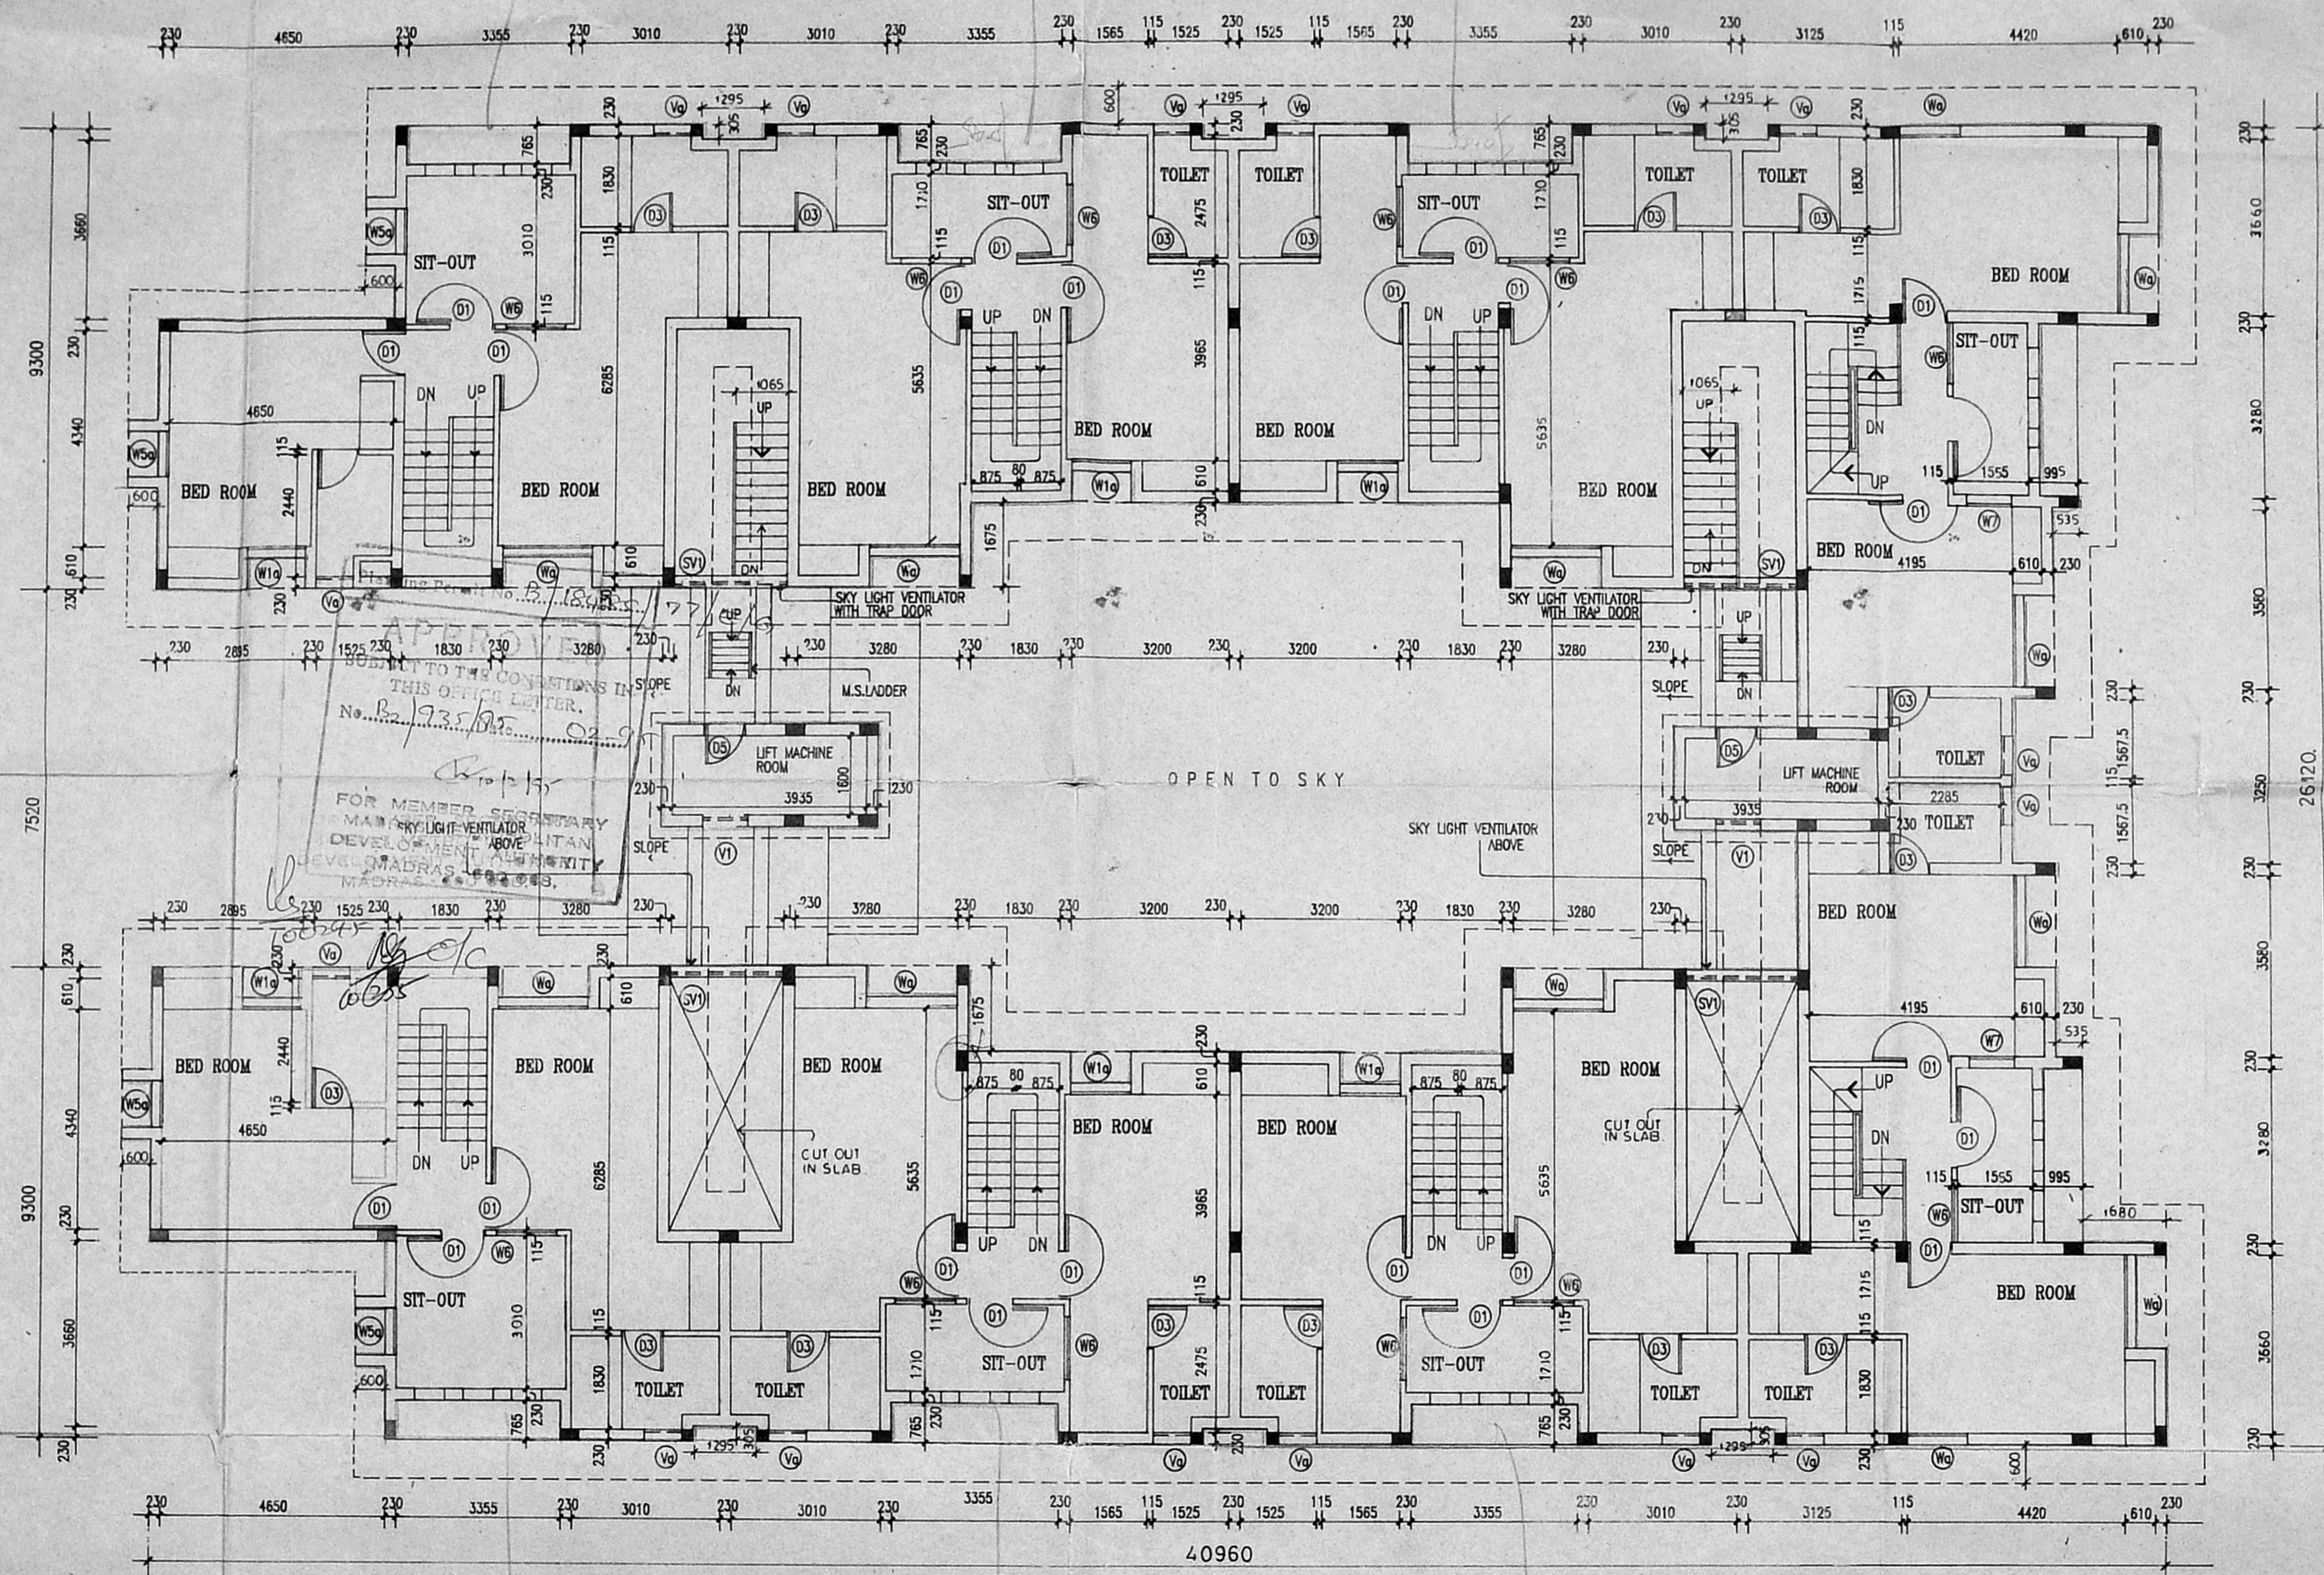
230 4650 230 3355 230 3010 230 3010 3355 230 1565 115 1525 230 1525 115 1565 230 3355 230 3010 230 3125 115 4420 610 230

Vg 1295 305 Vg 600 Vg 1295 230 Vg Vg 1295 305 Vg Wa

765 230 1830 765 230 1710 TOILET TOILET SIT-OUT 1710 765 TOILET TOILET 1830

SIT-OUT W6 D3 D3 W6 D3 D3 2475 D3 D3 W6 D3 D3

W5a SIT-OUT 3010 115 D1 D1 D1 D1 D1 D1 D1 W6 BED ROOM Wa

600 D1 W6 115 UP DN 115 DN UP 1715 D1 SIT-OUT

D1 D1 DN UP 6285 5635 3965 5635 W6

4650 1065 UP 1065 UP DN

W5a BED ROOM 115 2440 BED ROOM BED ROOM BED ROOM BED ROOM BED ROOM 115 1555 995 UP

600 875 80 875 W1a 610 W1a D1 W7 535

1675 230 BED ROOM 4195 610 230

W1a Wa 610 SV1 DN Wa SV1

Va APPROVED SKY LIGHT VENTILATOR WITH TRAP DOOR SKY LIGHT VENTILATOR WITH TRAP DOOR UP

SUBJECT TO THE CONDITIONS IN THIS OFFICE LETTER. No. B2/1935/95 02-95

FOR MEMBER SECRETARY MADRAS METROPOLITAN DEVELOPMENT AUTHORITY MADRAS

230 2895 230 1525 230 1830 230 3280 230 UP 230 3280 230 1830 230 3200 230 3200 230 1830 230 3280 230

SLOPE DN M.S.LADDER SLOPE DN Wa

D5 LIFT MACHINE ROOM 1800 230 3935 230 OPEN TO SKY D5 LIFT MACHINE ROOM D3 TOILET Va

SKY LIGHT VENTILATOR ABOVE SKY LIGHT VENTILATOR ABOVE 3935 2285 TOILET Va

SLOPE V1 SLOPE V1 D3

230 2895 230 1525 230 1830 230 3280 230 230 3280 230 1830 230 3200 230 3200 230 1830 230 3280 230 BED ROOM Wa

W1a Wa 610 SV1 Wa 1675 Wa SV1 4195 610 230 535

BED ROOM 2440 BED ROOM BED ROOM 875 80 875 W1a 610 W1a 875 80 875 BED ROOM W7 D1 UP

W5a 115 D3 BED ROOM BED ROOM CUT OUT IN SLAB

4650 DN UP 6285 CUT OUT IN SLAB 5635 3965 5635 DN D1

600 D1 D1 115 1555 995

D1 W6 115 UP DN DN UP SIT-OUT 1680

D1 D1 D1 D1 W6 W6 D1

SIT-OUT W6 D1 W6 W6 D1 115 1715 BED ROOM Wa

W5a 3010 115 115 115 SIT-OUT D3 115 SIT-OUT 115 D3 D3

600 D3 D3 D3 2475 1710 1830

1830 TOILET TOILET 1710 TOILET TOILET TOILET TOILET

765 230 765 230 765

230 Va 1295 305 Va Va 230 Va Va 1295 305 Va Wa 600

230 4650 230 3355 230 3010 230 3010 230 3355 230 1565 115 1525 230 1525 115 1565 230 3355 230 3010 230 3125 115 4420 610 230

40960

9300 3660 230 4340 610 230 7520 9300 230 610 4340 230 3660 230

230 3660 230 3280 3580 230 3250 230 3580 230 3280 230 3660 230 26120

230 115 1567.5 1567.5 230